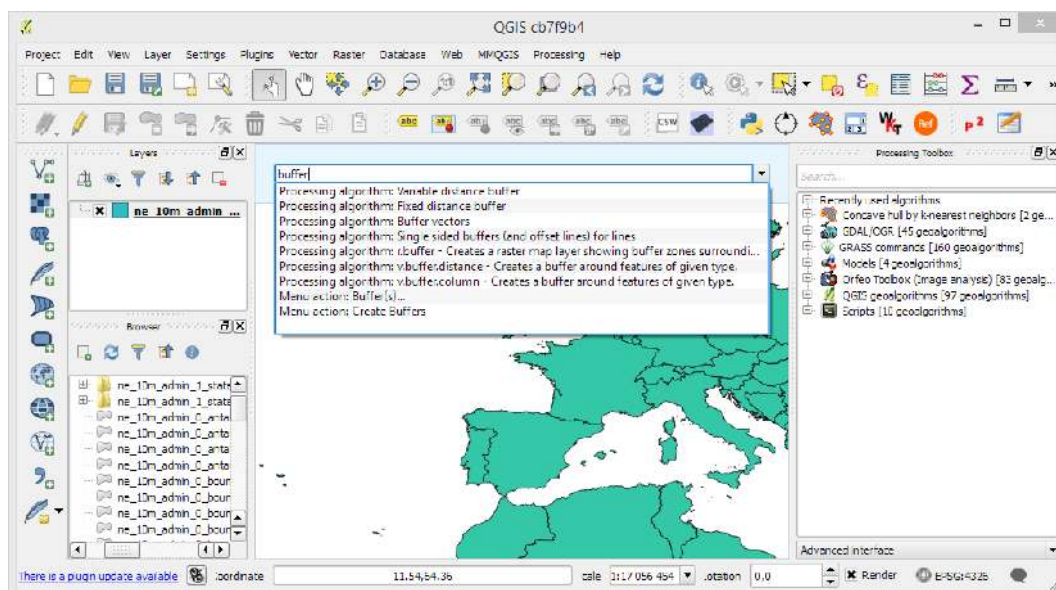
QGIS cb7f9b4

Project Edit View Layer Settings Plugins Vector Raster Database Web MMQGIS Processing Help

Layers

ne_10m_admin ...

Browser

ne_10m_admin_1_state
ne_10m_admin_1_state
ne_10m_admin_0_anta
ne_10m_admin_0_anta
ne_10m_admin_0_anta
ne_10m_admin_0_anta
ne_10m_admin_0_boun
ne_10m_admin_0_boun
ne_10m_admin_0_boun
ne_10m_admin_0_boun

buffer

Processing algorithm: Variable distance buffer
Processing algorithm: Fixed distance buffer
Processing algorithm: Buffer vectors
Processing algorithm: Single sided buffers (and offset lines) for lines
Processing algorithm: r.buffer - Creates a raster map layer showing buffer zones surroundi...
Processing algorithm: v.buffer.distance - Creates a buffer around features of given type.
Processing algorithm: v.buffer.column - Creates a buffer around features of given type.
Menu action: Buffer(s)...
Menu action: Create Buffers

Processing Toolbox

Search...

Recently used algorithms
Concave hull by k-nearest neighbors [2 ge...
GDAL/OGR [45 geoalgorithms]
GRASS commands [160 geoalgorithms]
Models [4 geoalgorithms]
Orfeo Toolbox (Image analysis) [83 geoalg...
QGIS geoalgorithms [97 geoalgorithms]
Scripts [10 geoalgorithms]

Advanced interface

There is a plugin update available Coordinate 11.54,54.36 Scale 1:17 056 454 Rotation 0.0 Render EPSG:4326